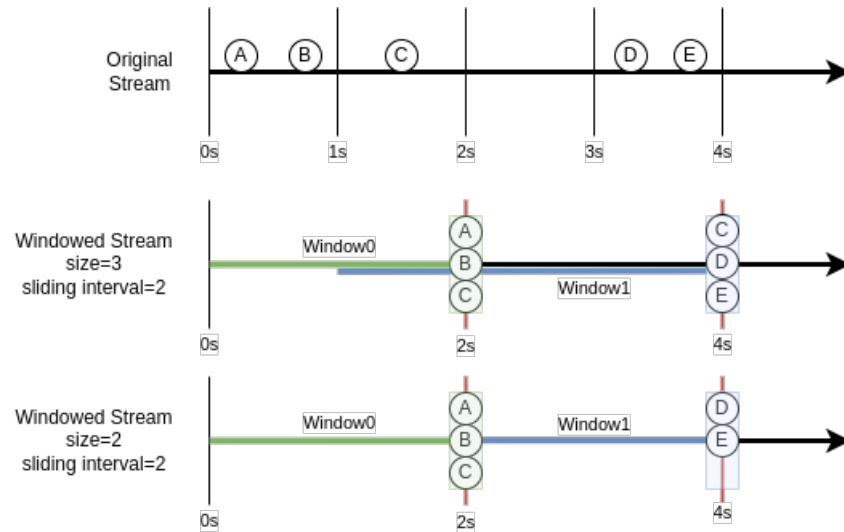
Original Stream

A B C D E

0s 1s 2s 3s 4s

Windowed Stream size=3 sliding interval=2

Window0

A B C

Window1

C D E

0s 2s 4s

Windowed Stream size=2 sliding interval=2

Window0

A B C

Window1

D E

0s 2s 4s